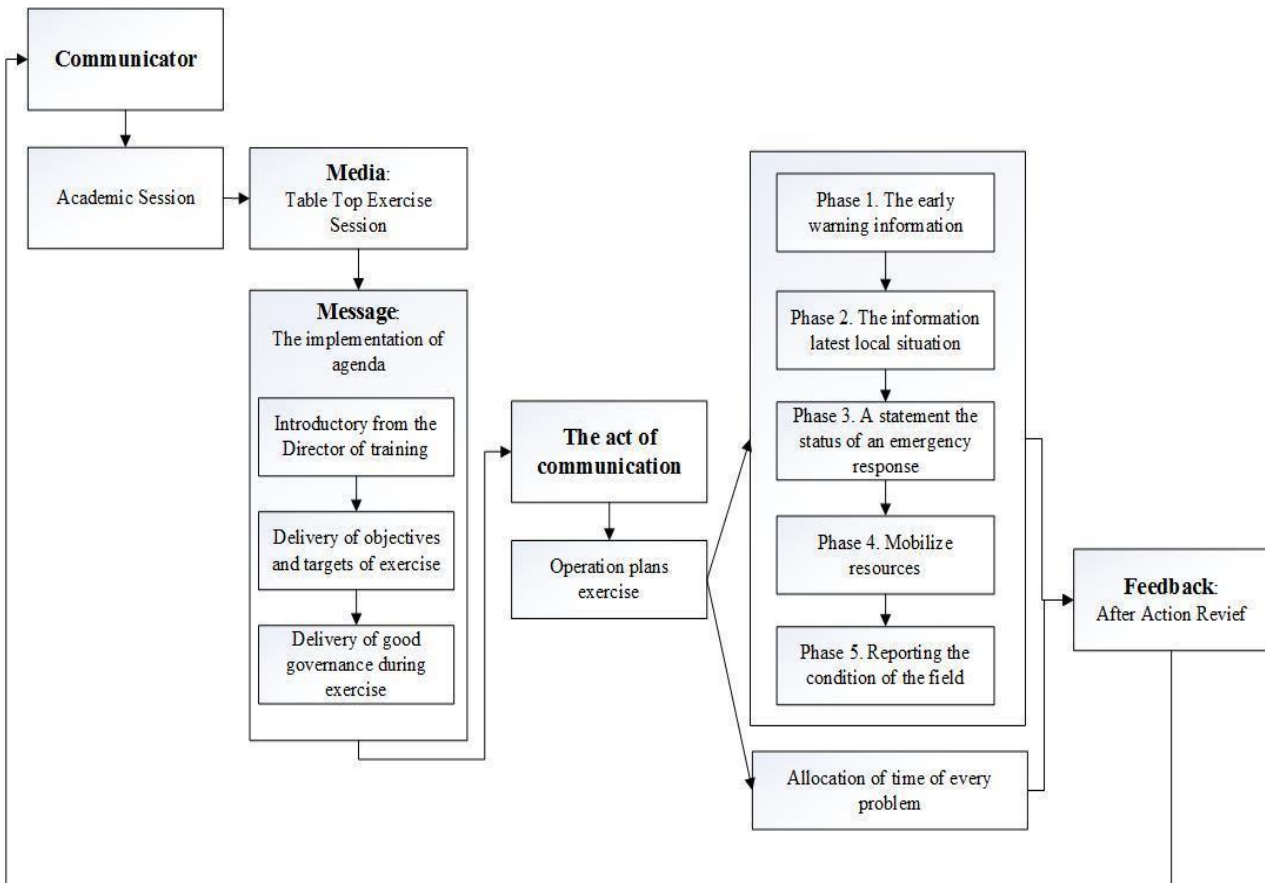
Communicator

Academic Session

Media:
Table Top Exercise Session

Message:
The implementation of agenda

Introductory from the Director of training

Delivery of objectives and targets of exercise

Delivery of good governance during exercise

The act of communication

Operation plans exercise

Phase 1. The early warning information

Phase 2. The information latest local situation

Phase 3. A statement the status of an emergency response

Phase 4. Mobilize resources

Phase 5. Reporting the condition of the field

Allocation of time of every problem

Feedback:
After Action Revief